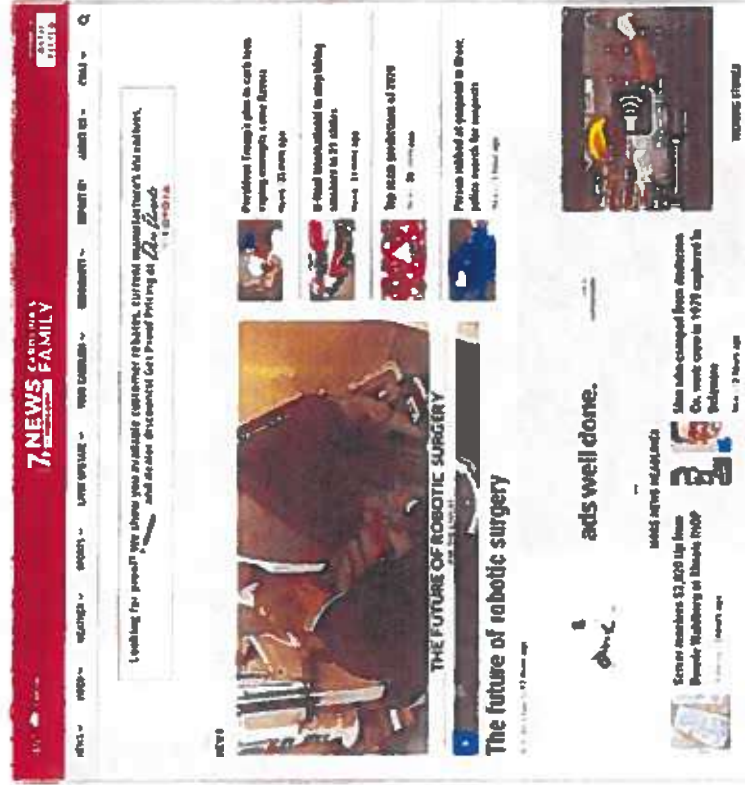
7NEWS FAMILY

Looking for proof? We show you available consumer rebates. Current manufacturer's incentives, and dealer discounts! Get Proof Pricing at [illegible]

NEWS

THE FUTURE OF ROBOTIC SURGERY

The future of robotic surgery

ads well done.

Scam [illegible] $2,000 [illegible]

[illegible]

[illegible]